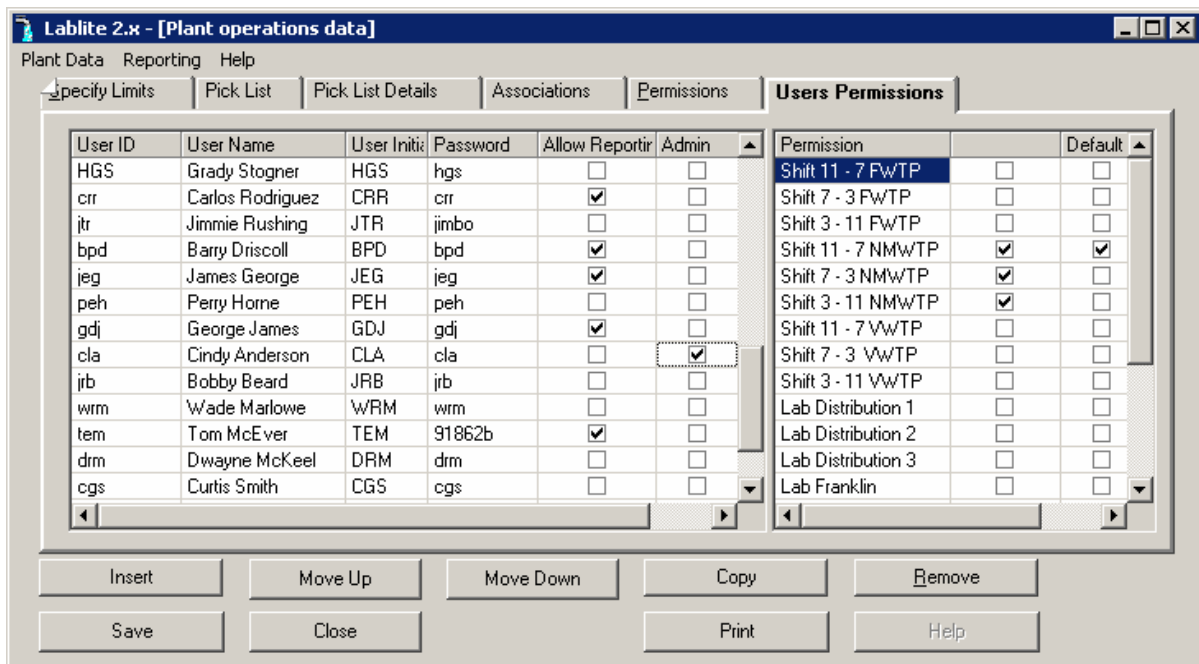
Lablite 2.x - [Plant operations data]

Plant Data   Reporting   Help

Specify Limits | Pick List | Pick List Details | Associations | Permissions | Users Permissions

| User ID | User Name | User Initia | Password | Allow Reportir | Admin |
|---|---|---|---|---|---|
| HGS | Grady Stogner | HGS | hgs | ☐ | ☐ |
| crr | Carlos Rodriguez | CRR | crr | ☑ | ☐ |
| jtr | Jimmie Rushing | JTR | jimbo | ☐ | ☐ |
| bpd | Barry Driscoll | BPD | bpd | ☑ | ☐ |
| jeg | James George | JEG | jeg | ☑ | ☐ |
| peh | Perry Horne | PEH | peh | ☐ | ☐ |
| gdj | George James | GDJ | gdj | ☑ | ☐ |
| cla | Cindy Anderson | CLA | cla | ☐ | ☑ |
| jrb | Bobby Beard | JRB | jrb | ☐ | ☐ |
| wrm | Wade Marlowe | WRM | wrm | ☐ | ☐ |
| tem | Tom McEver | TEM | 91862b | ☑ | ☐ |
| drm | Dwayne McKeel | DRM | drm | ☐ | ☐ |
| cgs | Curtis Smith | CGS | cgs | ☐ | ☐ |

| Permission | | Default |
|---|---|---|
| Shift 11 - 7 FWTP | ☐ | ☐ |
| Shift 7 - 3 FWTP | ☐ | ☐ |
| Shift 3 - 11 FWTP | ☐ | ☐ |
| Shift 11 - 7 NMWTP | ☑ | ☑ |
| Shift 7 - 3 NMWTP | ☑ | ☐ |
| Shift 3 - 11 NMWTP | ☑ | ☐ |
| Shift 11 - 7 VWTP | ☐ | ☐ |
| Shift 7 - 3 VWTP | ☐ | ☐ |
| Shift 3 - 11 VWTP | ☐ | ☐ |
| Lab Distribution 1 | ☐ | ☐ |
| Lab Distribution 2 | ☐ | ☐ |
| Lab Distribution 3 | ☐ | ☐ |
| Lab Franklin | ☐ | ☐ |

Insert   Move Up   Move Down   Copy   Remove

Save   Close   Print   Help